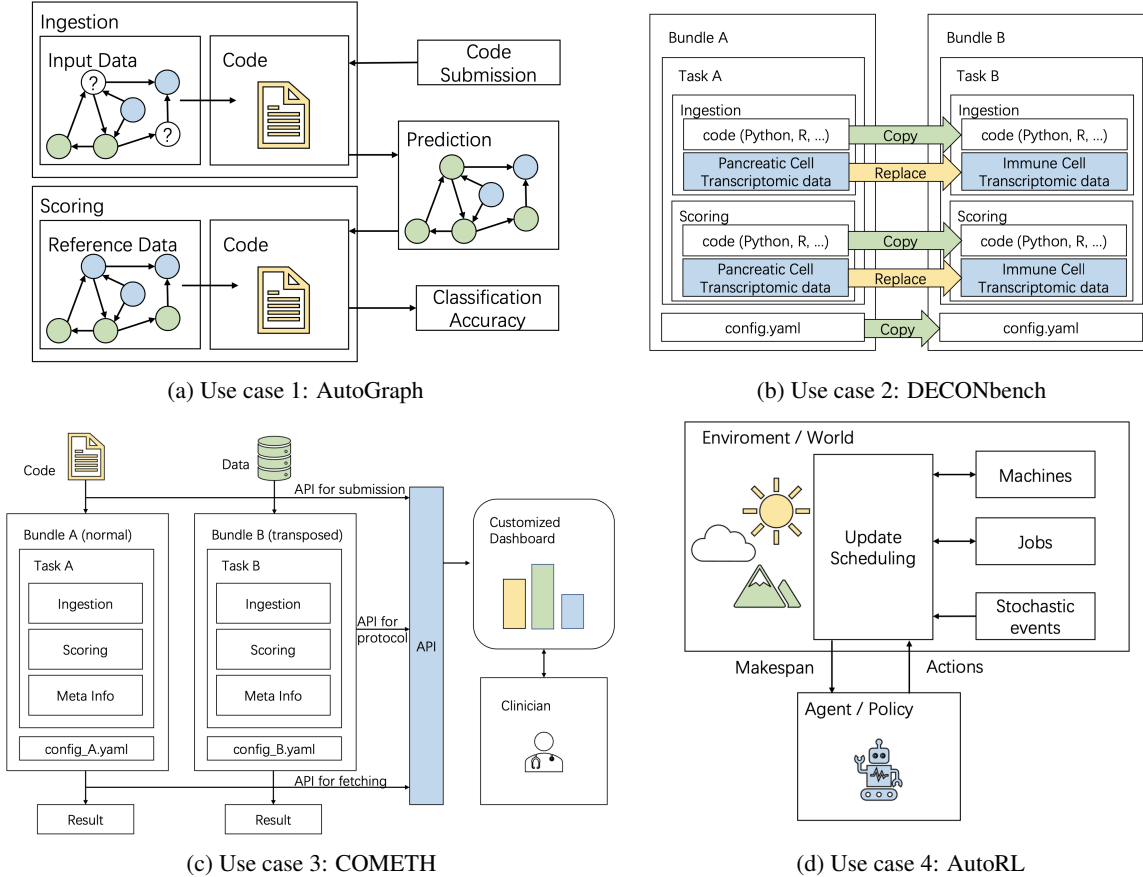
Ingestion

Input Data

?

?

Code

Code Submission

Prediction

Scoring

Reference Data

Code

Classification Accuracy

(a) Use case 1: AutoGraph

Bundle A

Task A

Ingestion

code (Python, R, ...)

Pancreatic Cell Transcriptomic data

Scoring

code (Python, R, ...)

Pancreatic Cell Transcriptomic data

config.yaml

Copy

Replace

Copy

Replace

Copy

Bundle B

Task B

Ingestion

code (Python, R, ...)

Immune Cell Transcriptomic data

Scoring

code (Python, R, ...)

Immune Cell Transcriptomic data

config.yaml

(b) Use case 2: DECONbench

Code

Data

API for submission

Bundle A (normal)

Task A

Ingestion

Scoring

Meta Info

config_A.yaml

Bundle B (transposed)

Task B

Ingestion

Scoring

Meta Info

config_B.yaml

API for protocol

API

API for fetching

Customized Dashboard

Clinician

Result

Result

(c) Use case 3: COMETH

Enviroment / World

Update Scheduling

Machines

Jobs

Stochastic events

Makespan

Actions

Agent / Policy

(d) Use case 4: AutoRL